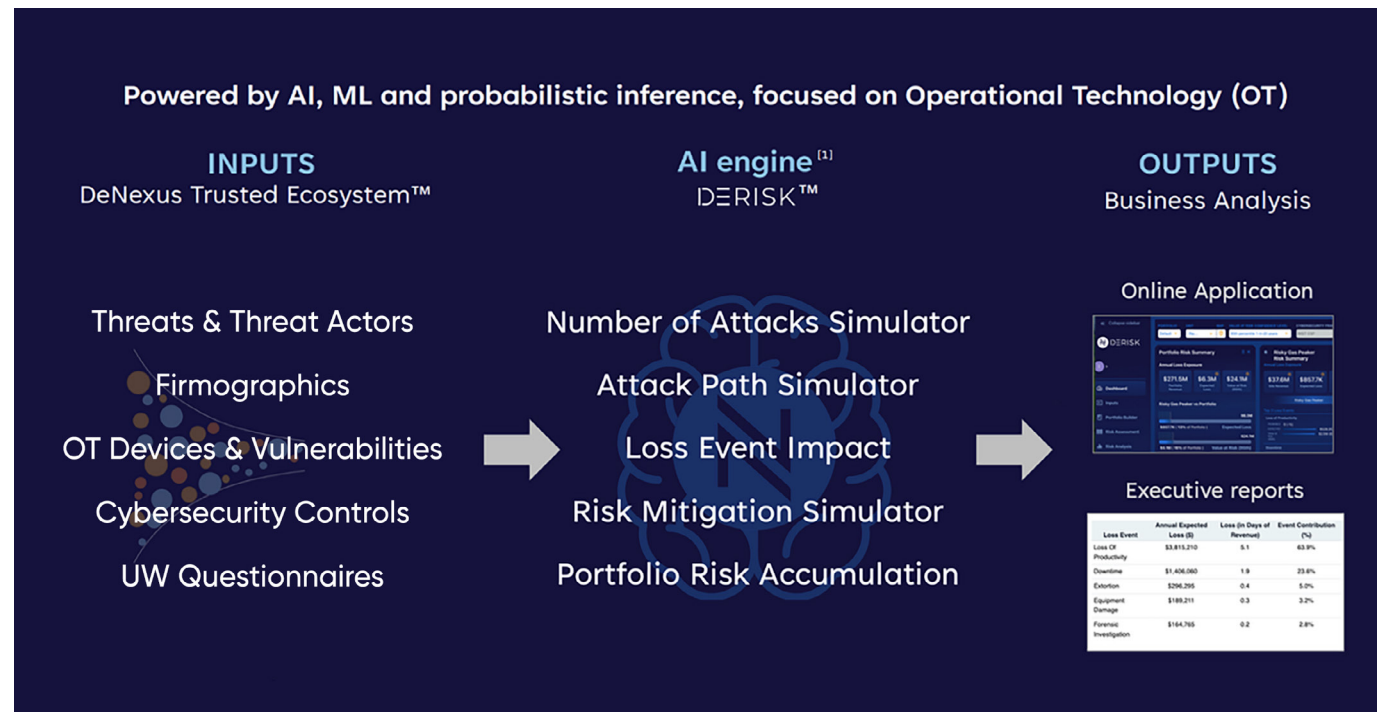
Powered by AI, ML and probabilistic inference, focused on Operational Technology (OT)

INPUTS
DeNexus Trusted Ecosystem™

AI engine [1]
DERISK™

OUTPUTS
Business Analysis

Threats & Threat Actors
Firmographics
OT Devices & Vulnerabilities
Cybersecurity Controls
UW Questionnaires

Number of Attacks Simulator
Attack Path Simulator
Loss Event Impact
Risk Mitigation Simulator
Portfolio Risk Accumulation

Online Application

DERISK
Dashboard
Inputs
Portfolio Builder
Risk Assessment
Risk Analysis
Portfolio Risk Summary
Annual Loss Exposure
$271.5M
$6.3M
$24.1M
Risky Gas Peaker Risk Summary
$37.6M
$857.7K
Risky Gas Peaker vs Portfolio
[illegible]

Executive reports

| Loss Event | Annual Expected Loss ($) | Loss (In Days of Revenue) | Event Contribution (%) |
|---|---|---|---|
| Loss Of Productivity | $3,815,210 | 5.1 | 63.9% |
| Downtime | $1,406,060 | 1.9 | 23.6% |
| Extortion | $296,295 | 0.4 | 5.0% |
| Equipment Damage | $189,211 | 0.3 | 3.2% |
| Forensic Investigation | $164,765 | 0.2 | 2.8% |